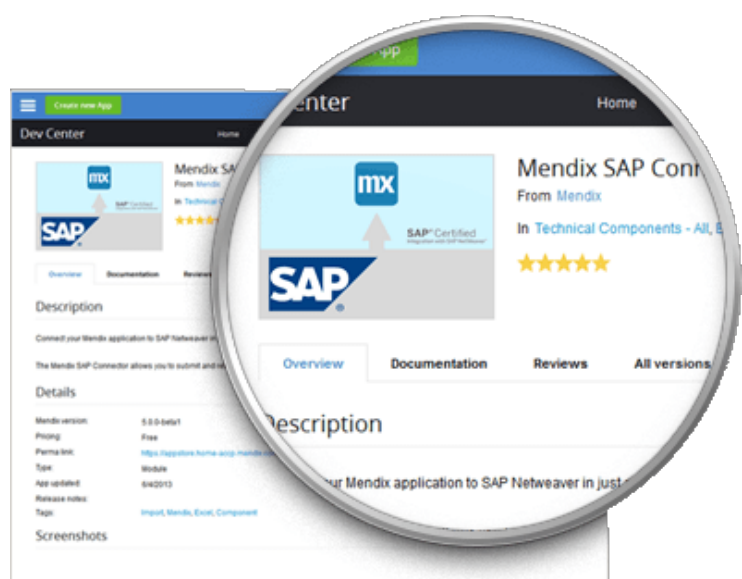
Create new App

Dev Center

Home

mx

SAP Certified

SAP

Mendix SA

From Mendix

In Technical C

Overview

Documentation

Reviews

Description

Connect your Mendix application to SAP Netweaver in

The Mendix SAP Connector allows you to submit and re

Details

| Mendix version: | 5.0.0-beta1 |
|---|---|
| Pricing: | Free |
| Perma link: | https://appstore.home-acpp.mendix.co |
| Type: | Module |
| App updated: | 6/4/2013 |
| Release notes: | |
| Tags: | Import, Mendix, Excel, Component |

Screenshots

App

Center

Home

mx

SAP Certified
Integration with SAP NetWeaver

SAP

Mendix SAP Conn

From Mendix

In Technical Components - All, E

Overview

Documentation

Reviews

All versions

Description

our Mendix application to SAP Netweaver in just